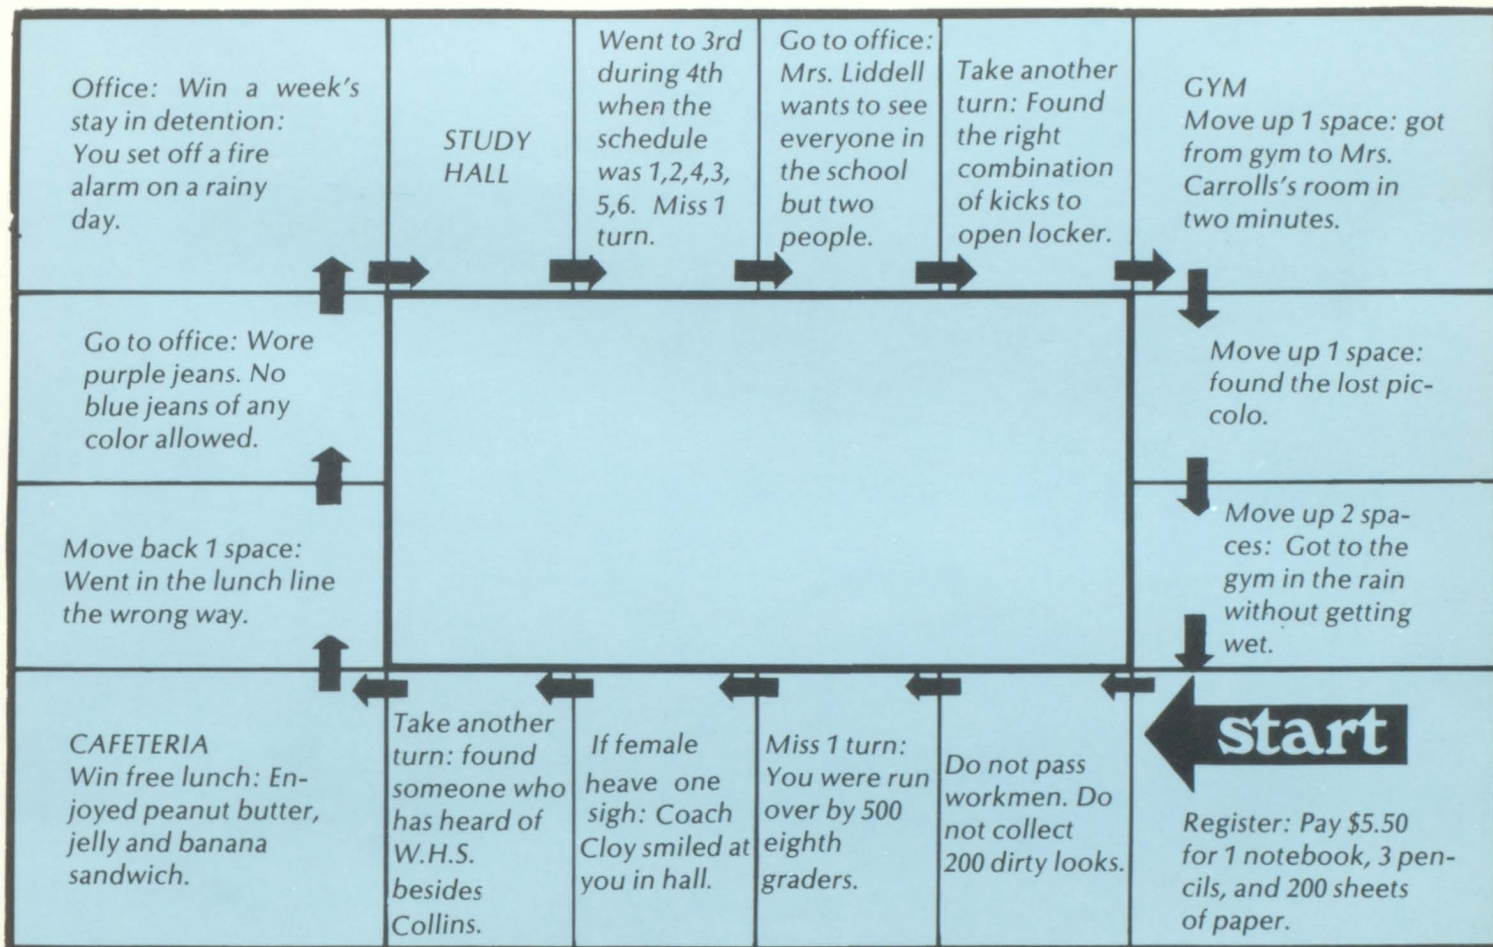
Office: Win a week's stay in detention: You set off a fire alarm on a rainy day.

STUDY HALL

Went to 3rd during 4th when the schedule was 1,2,4,3, 5,6. Miss 1 turn.

Go to office: Mrs. Liddell wants to see everyone in the school but two people.

Take another turn: Found the right combination of kicks to open locker.

GYM
Move up 1 space: got from gym to Mrs. Carrolls's room in two minutes.

Go to office: Wore purple jeans. No blue jeans of any color allowed.

Move up 1 space: found the lost piccolo.

Move back 1 space: Went in the lunch line the wrong way.

Move up 2 spaces: Got to the gym in the rain without getting wet.

CAFETERIA
Win free lunch: Enjoyed peanut butter, jelly and banana sandwich.

Take another turn: found someone who has heard of W.H.S. besides Collins.

If female heave one sigh: Coach Cloy smiled at you in hall.

Miss 1 turn: You were run over by 500 eighth graders.

Do not pass workmen. Do not collect 200 dirty looks.

start

Register: Pay $5.50 for 1 notebook, 3 pencils, and 200 sheets of paper.